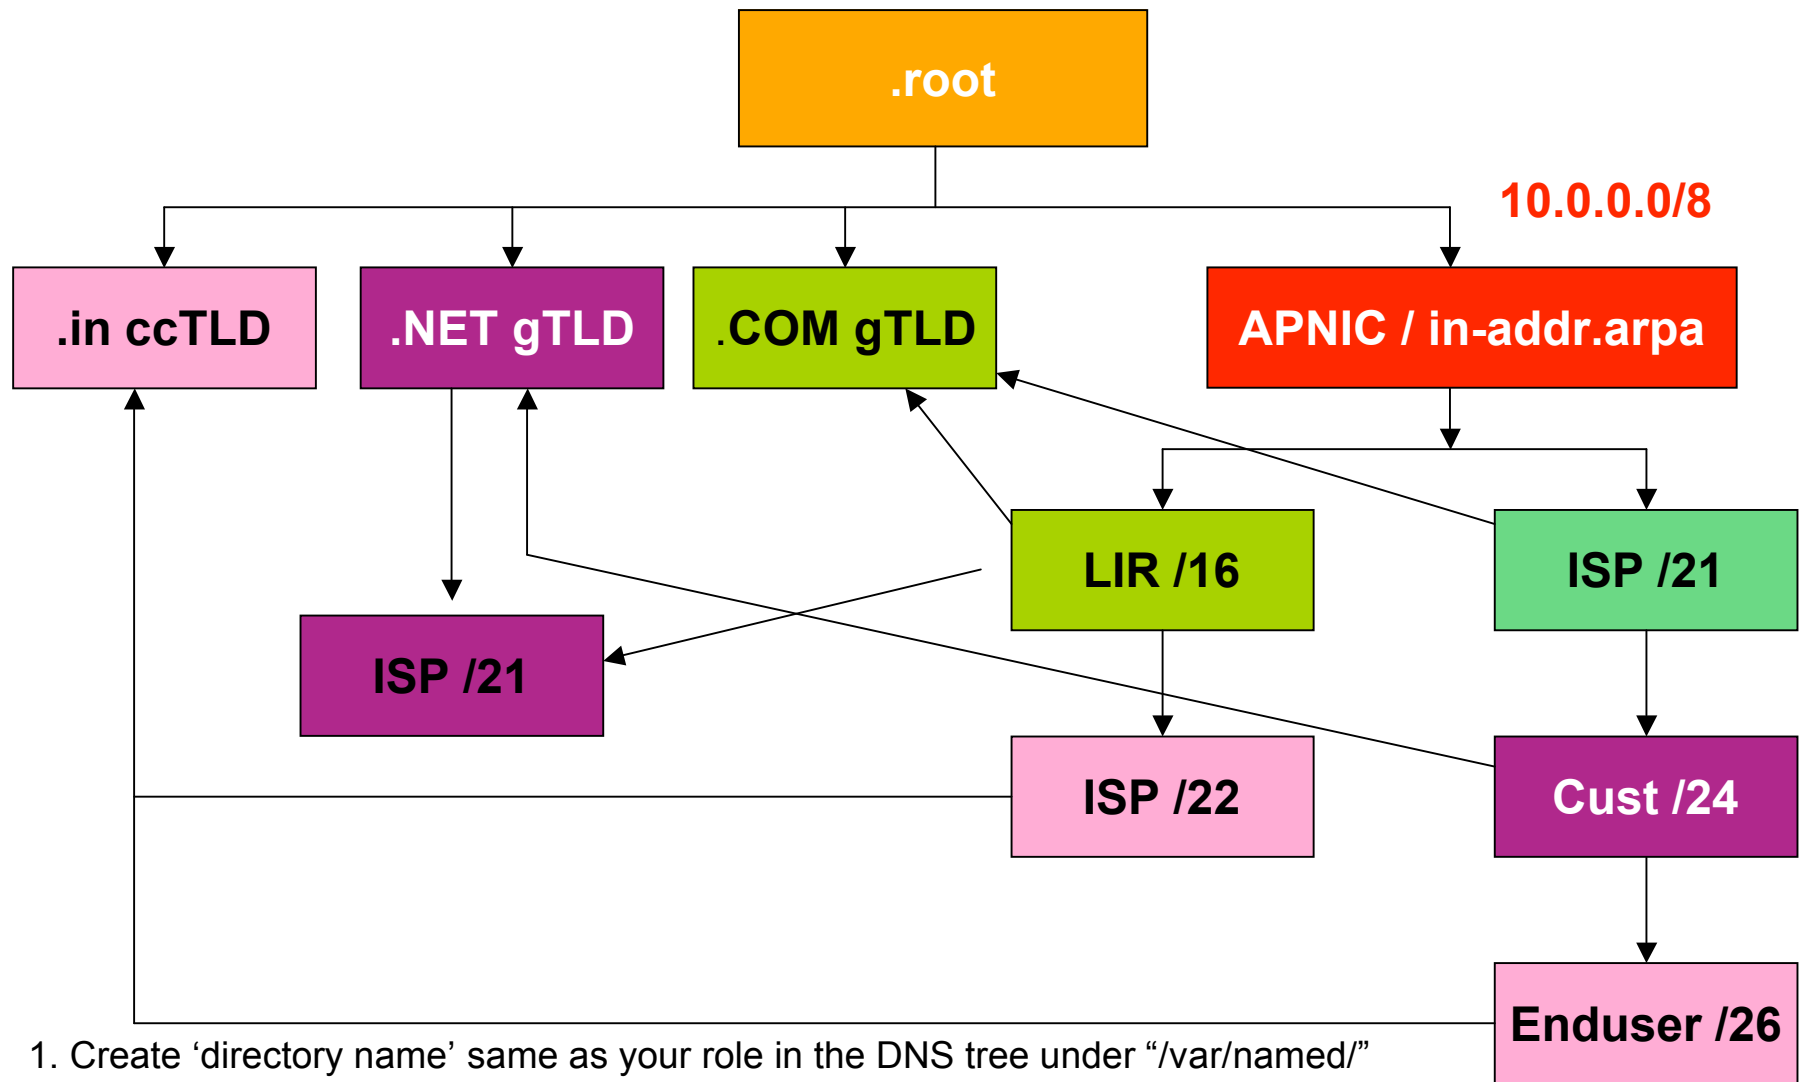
.root

10.0.0.0/8

.in ccTLD

.NET gTLD

.COM gTLD

APNIC / in-addr.arpa

LIR /16

ISP /21

ISP /21

ISP /22

Cust /24

Enduser /26

1. Create ‘directory name’ same as your role in the DNS tree under “/var/named/”